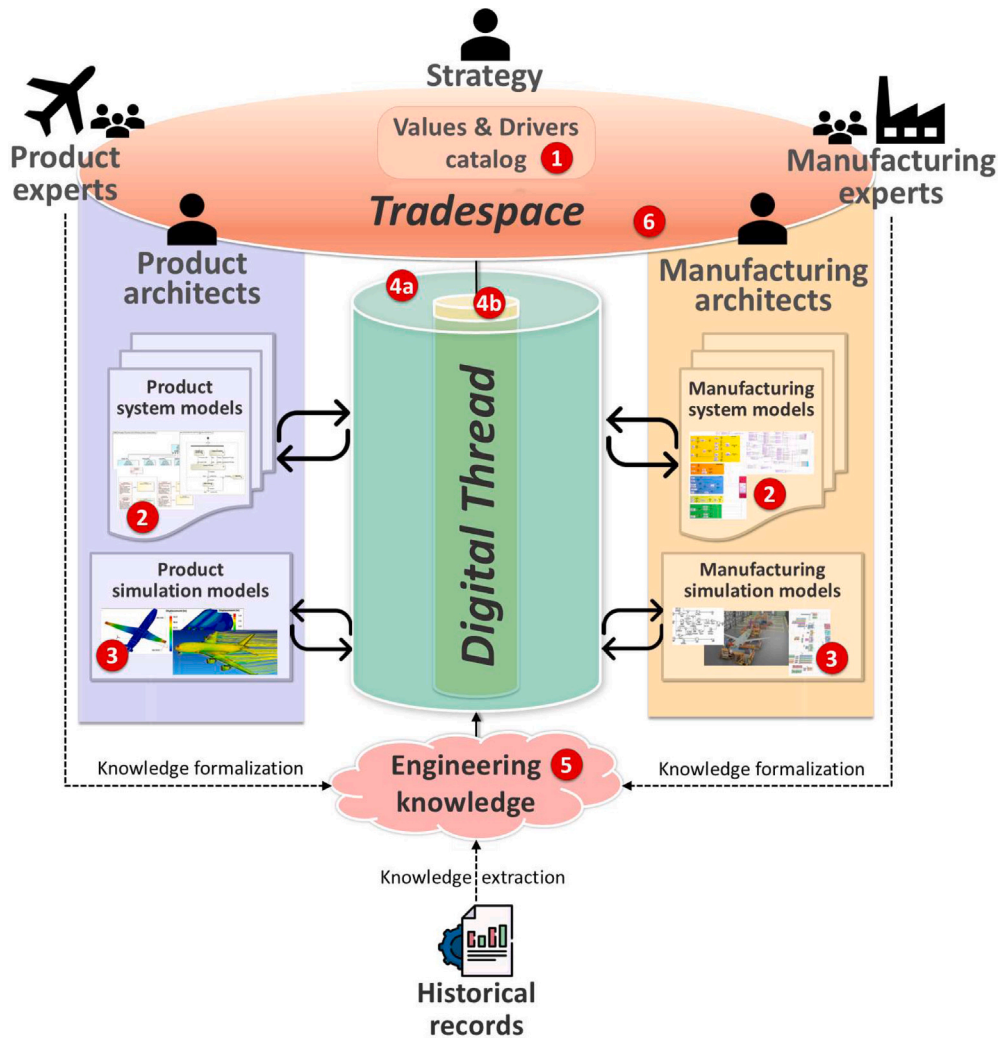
Strategy

Product experts

Values & Drivers catalog 1

Manufacturing experts

Tradespace

6

Product architects

4a

4b

Manufacturing architects

Product system models

2

Digital Thread

Manufacturing system models

2

Product simulation models

3

Manufacturing simulation models

3

Knowledge formalization

Engineering knowledge 5

Knowledge formalization

Knowledge extraction

Historical records